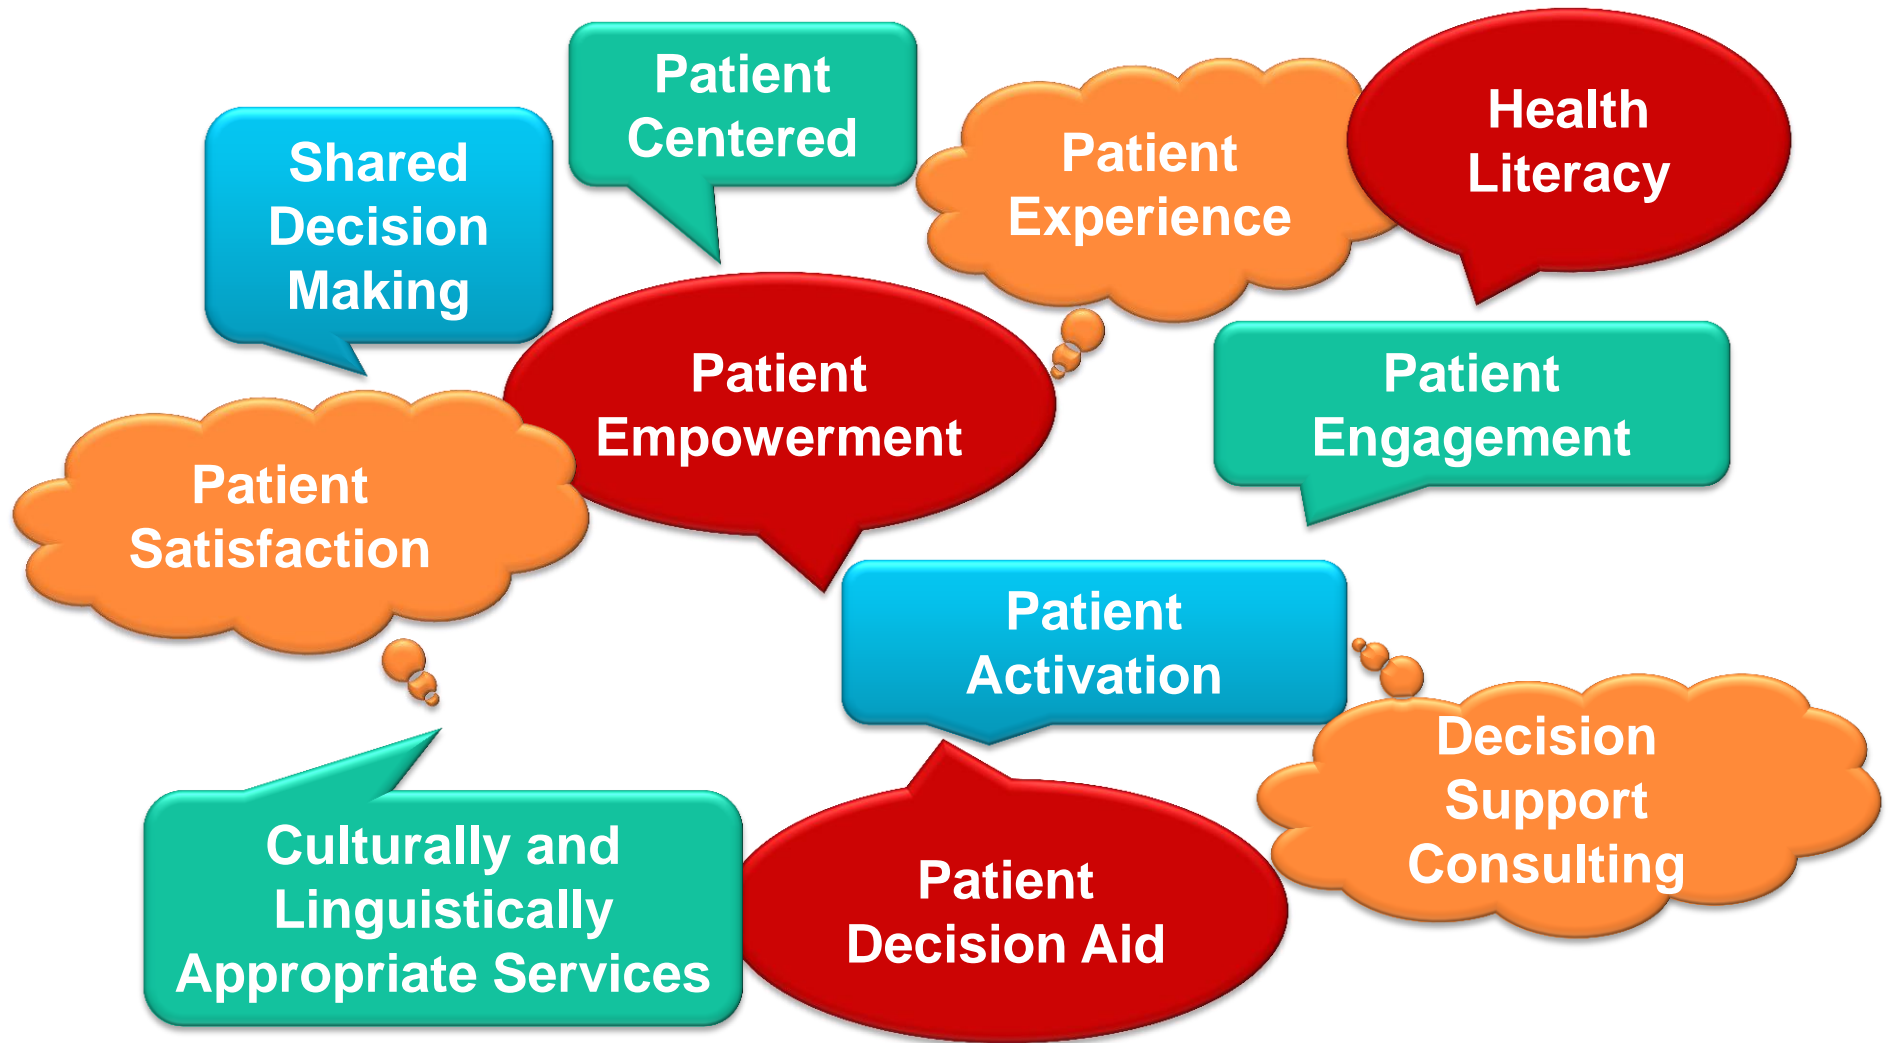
Shared Decision Making

Patient Centered

Patient Experience

Health Literacy

Patient Empowerment

Patient Engagement

Patient Satisfaction

Patient Activation

Decision Support Consulting

Culturally and Linguistically Appropriate Services

Patient Decision Aid